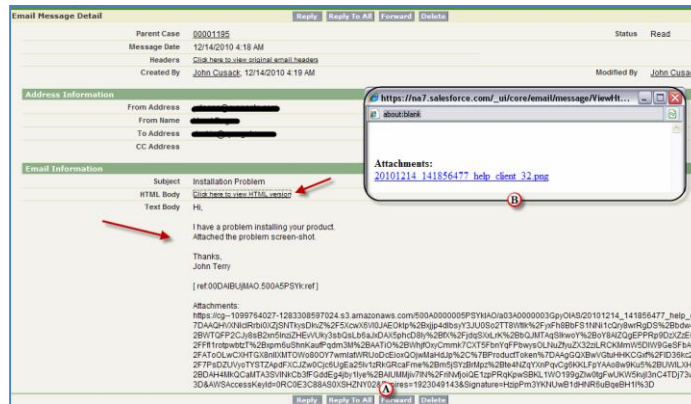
Email Message Detail

Reply | Reply To All | Forward | Delete

Parent Case 00001195
Status Read
Message Date 12/14/2010 4:18 AM
Headers Click here to view original email headers
Created By John Cusack, 12/14/2010 4:19 AM
Modified By John Cusa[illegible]

Address Information
From Address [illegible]
From Name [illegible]
To Address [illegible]
CC Address

Email Information
Subject Installation Problem
HTML Body Click here to view HTML version
Text Body Hi,

I have a problem installing your product.
Attached the problem screen-shot.

Thanks,
John Terry

[ ref:00DAIBUjMAO.500A5PSYk:ref ]

Attachments:
https://cg--1099764027-1283308597024.s3.amazonaws.com/500A0000005PSYkIAO/a03A0000003GpyOIAS/20101214_141856477_help_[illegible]
7DAAQHiVXNtdRrbi0iZjSNTkysDkuZ%2F5Xcwx6VI0JAE0klp%2Bxjjp4dlbsyY3JU0So2TT8Wltk%2FjxFh8BbFS1NNi1cQrj8wRgDS%2Bbdw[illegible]
2BWTQFP2CJx8sB2xrr5lnzZHEvVUky3sbQsLb6aJxDAX5phcD8ly%2Bf0%2FjdqSXxLrK%2BbQJMTAqSlkwoY%2BoY8AlZQgEPPRp9DzXZzE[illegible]
2FFf1rotpwbtzT%2Bxpm6uShnKaufPqdm3M%2BAATIO%2BWhjfOxyCmmk7CXT5FbnYqFPbwysOLNuZfyuZX32ziLRCKMmW5DW9GeSFbA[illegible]
2FATo0LwCXHTGX8nllXMTOWo80OY7wmlatWRUoDcEloxQOjwMaHdJp%2C%7BProductToken%7DAAgGQXBwVGtuHHKCGxf%2FID36kc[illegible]
2F7PsDZUVoYTSTZApdFXCJZw0Cjc6UgEa25lv1zRkGRcaFme%2Bm5jSYzBlrMpz%2Bte4hIZqYXnPqvCg6KKLFpYAAo8w9Ku5%2BUWlLXH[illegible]
2BDAH4MkQCaMTA3SVlNkCb3FGddEg4jby1lye%2BAlUMMjiv7IN%2FnNvfjoiQE1zpPRqKpwSBKL1WO199gZIw0tgFwUKW5lujI3nC4TDj73w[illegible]
3D&AWSAccessKeyId=0RC0E3C88AS0XSHZNY02&Expires=1923049143&Signature=HzipPm3YKNUwB1dHNR6uBgeBH1I%3D

Reply | Reply To All | Forward | Delete

https://na7.salesforce.com/_ui/core/email/message/ViewHt...
about:blank

Attachments:
20101214_141856477_help_client_32.png

A
B